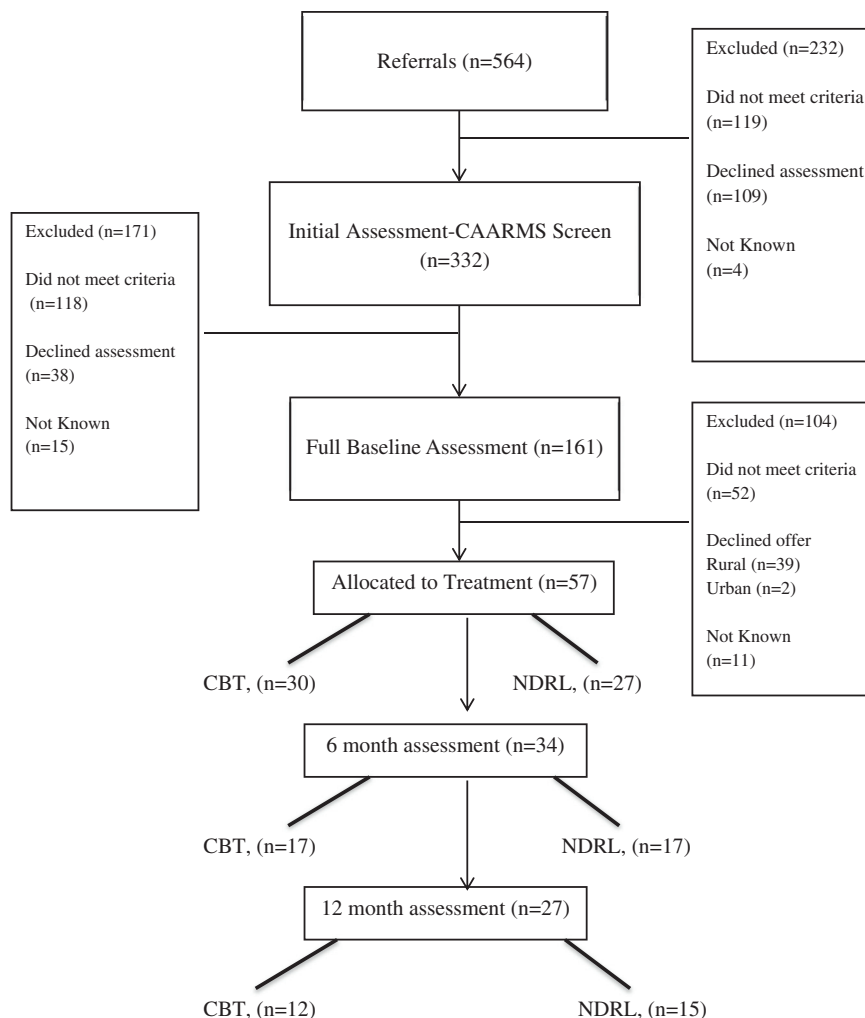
Referrals (n=564)

Excluded (n=232)

Did not meet criteria (n=119)

Declined assessment (n=109)

Not Known (n=4)

Initial Assessment-CAARMS Screen (n=332)

Excluded (n=171)

Did not meet criteria (n=118)

Declined assessment (n=38)

Not Known (n=15)

Full Baseline Assessment (n=161)

Excluded (n=104)

Did not meet criteria (n=52)

Declined offer
Rural (n=39)
Urban (n=2)

Not Known (n=11)

Allocated to Treatment (n=57)

CBT, (n=30)

NDRL, (n=27)

6 month assessment (n=34)

CBT, (n=17)

NDRL, (n=17)

12 month assessment (n=27)

CBT, (n=12)

NDRL, (n=15)